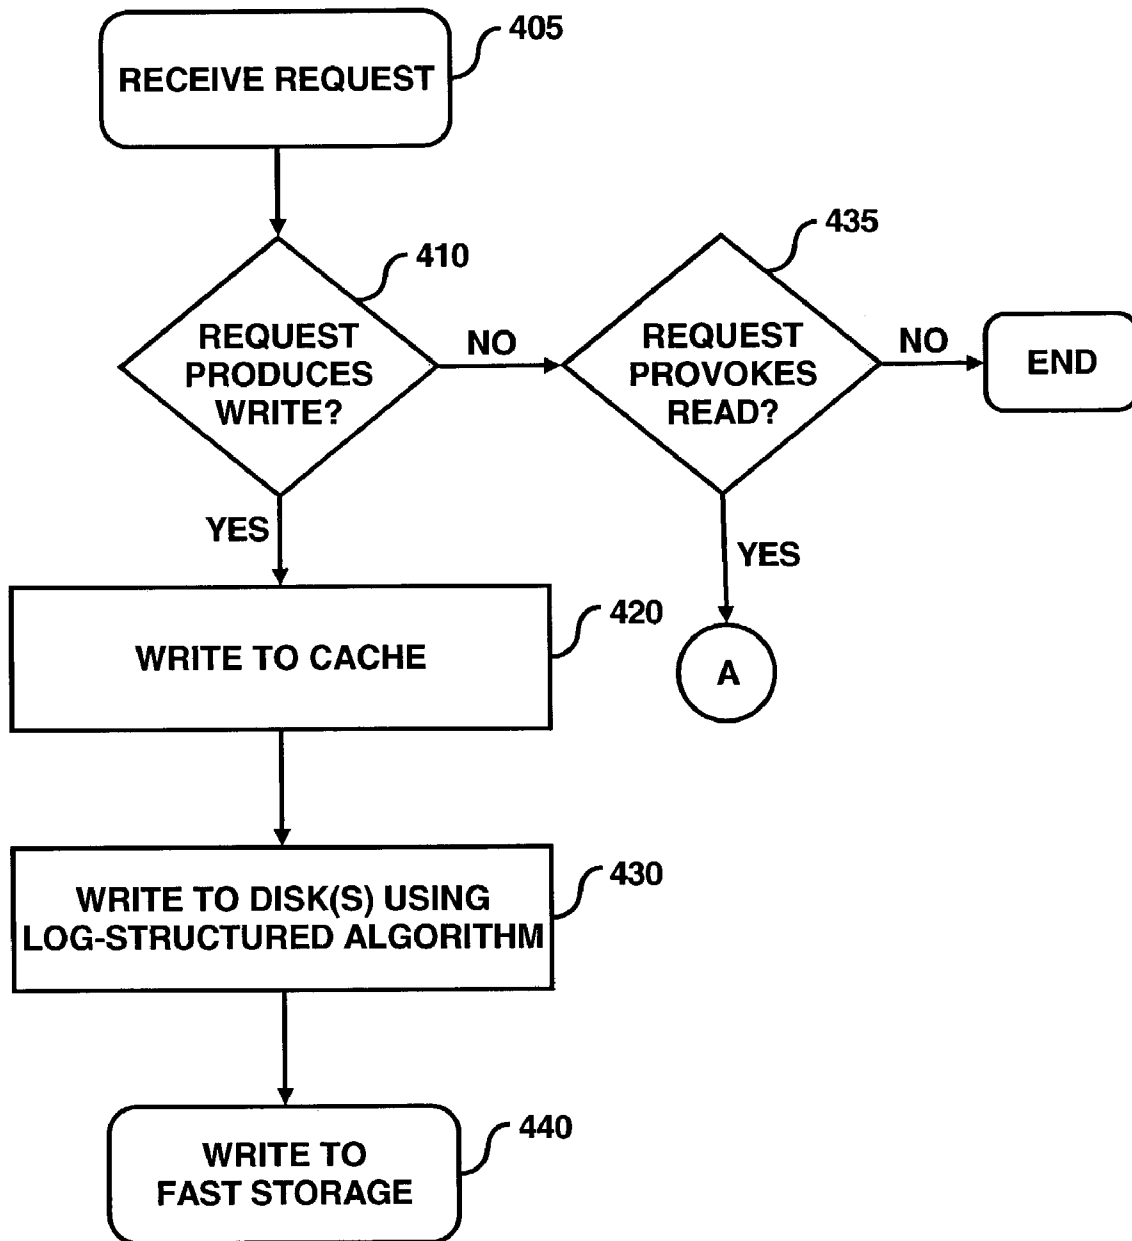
RECEIVE REQUEST
405

REQUEST PRODUCES WRITE?
410

NO

REQUEST PROVOKES READ?
435

NO

END

YES

YES

WRITE TO CACHE
420

A

WRITE TO DISK(S) USING LOG-STRUCTURED ALGORITHM
430

WRITE TO FAST STORAGE
440